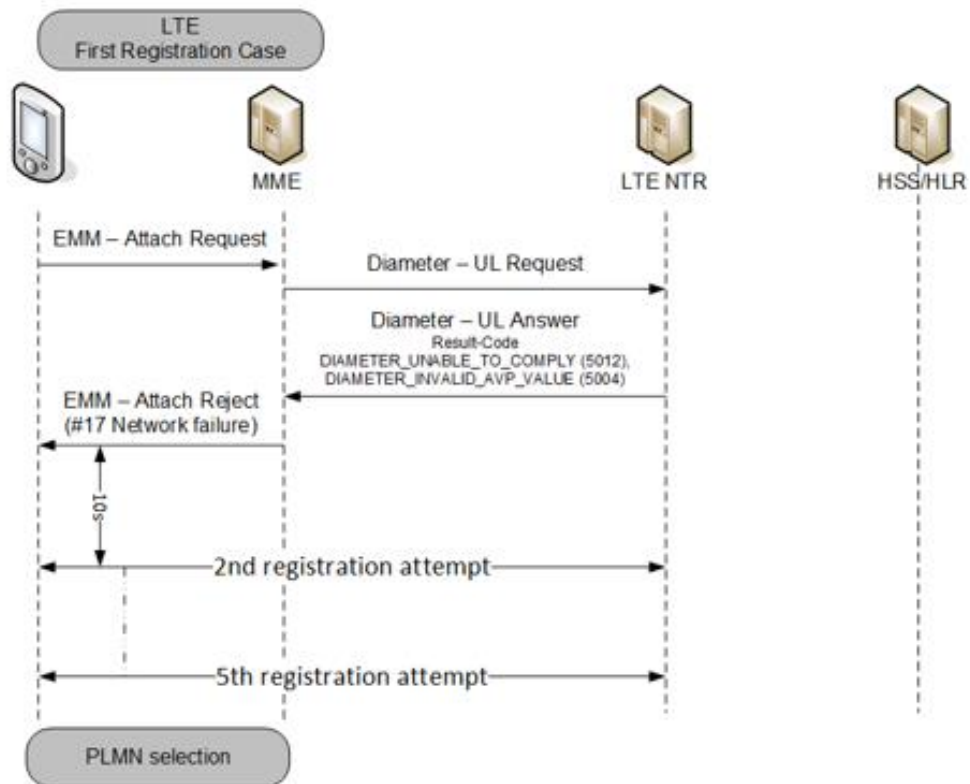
LTE
First Registration Case

MME

LTE NTR

HSS/HLR

EMM – Attach Request

Diameter – UL Request

Diameter – UL Answer
Result-Code
DIAMETER_UNABLE_TO_COMPLY (5012),
DIAMETER_INVALID_AVP_VALUE (5004)

EMM – Attach Reject
(#17 Network failure)

10s

2nd registration attempt

5th registration attempt

PLMN selection